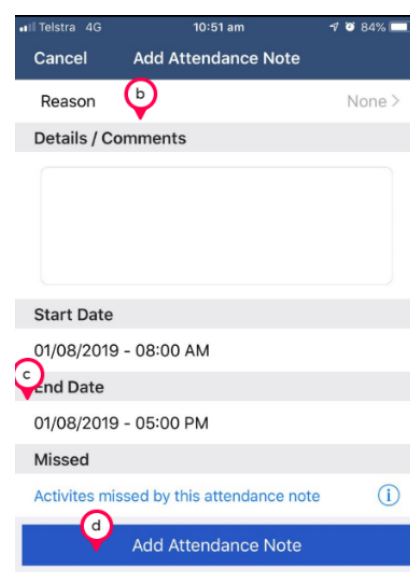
Telstra 4G 10:51 am 84%

Cancel Add Attendance Note

Reason b None >

Details / Comments

Start Date

01/08/2019 - 08:00 AM

c End Date

01/08/2019 - 05:00 PM

Missed

Activites missed by this attendance note i

d Add Attendance Note